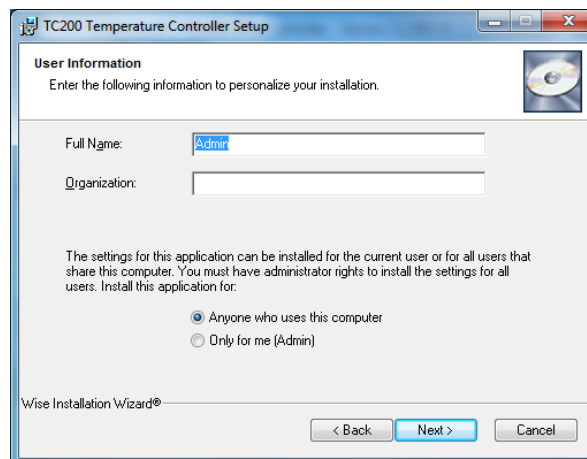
TC200 Temperature Controller Setup

User Information

Enter the following information to personalize your installation.

Full Name: Admin

Organization:

The settings for this application can be installed for the current user or for all users that share this computer. You must have administrator rights to install the settings for all users. Install this application for:

Anyone who uses this computer

Only for me (Admin)

Wise Installation Wizard®

< Back

Next >

Cancel